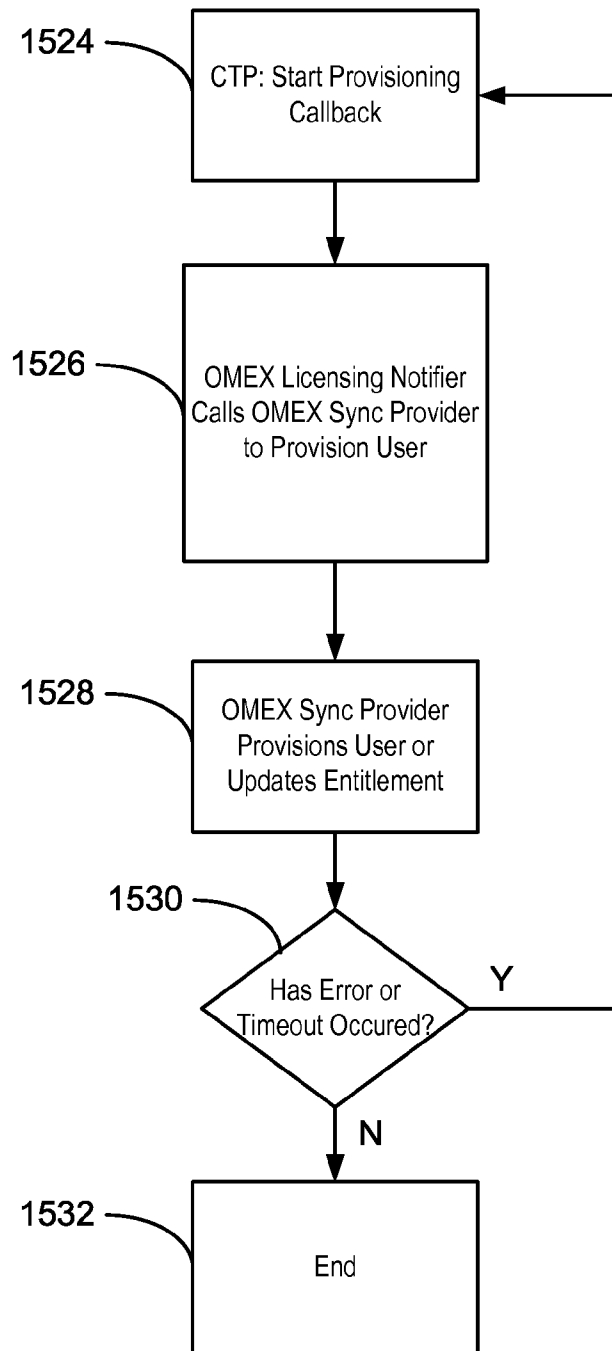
1524

CTP: Start Provisioning Callback

1526

OMEX Licensing Notifier Calls OMEX Sync Provider to Provision User

1528

OMEX Sync Provider Provisions User or Updates Entitlement

1530

Has Error or Timeout Occured?

Y

N

1532

End